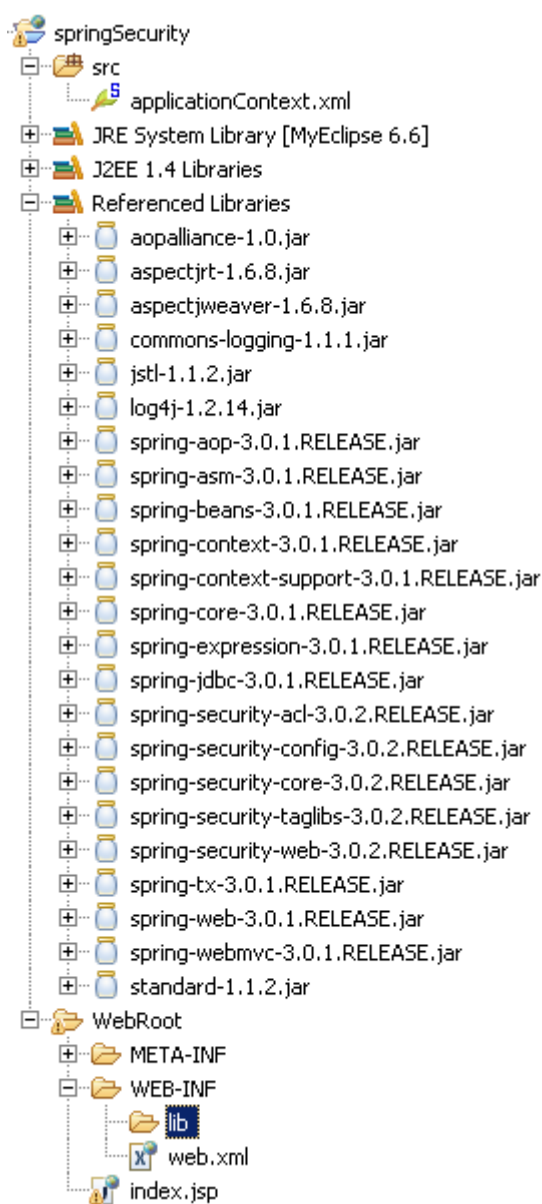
springSecurity
src
applicationContext.xml
JRE System Library [MyEclipse 6.6]
J2EE 1.4 Libraries
Referenced Libraries
aopalliance-1.0.jar
aspectjrt-1.6.8.jar
aspectjweaver-1.6.8.jar
commons-logging-1.1.1.jar
jstl-1.1.2.jar
log4j-1.2.14.jar
spring-aop-3.0.1.RELEASE.jar
spring-asm-3.0.1.RELEASE.jar
spring-beans-3.0.1.RELEASE.jar
spring-context-3.0.1.RELEASE.jar
spring-context-support-3.0.1.RELEASE.jar
spring-core-3.0.1.RELEASE.jar
spring-expression-3.0.1.RELEASE.jar
spring-jdbc-3.0.1.RELEASE.jar
spring-security-acl-3.0.2.RELEASE.jar
spring-security-config-3.0.2.RELEASE.jar
spring-security-core-3.0.2.RELEASE.jar
spring-security-taglibs-3.0.2.RELEASE.jar
spring-security-web-3.0.2.RELEASE.jar
spring-tx-3.0.1.RELEASE.jar
spring-web-3.0.1.RELEASE.jar
spring-webmvc-3.0.1.RELEASE.jar
standard-1.1.2.jar
WebRoot
META-INF
WEB-INF
lib
web.xml
index.jsp